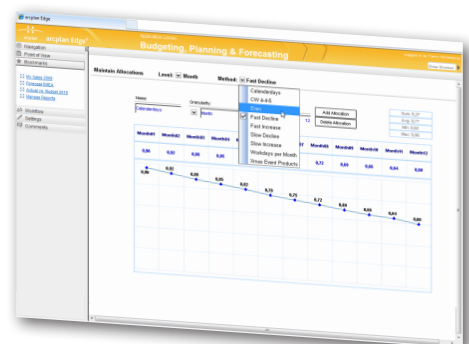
arcplan Edge

arcplan Edge

Budgeting, Planning & Forecasting

Navigation

Point of View

Bookmarks

My Sales 2008

Forecast EMEA

Actual vs. Budget 2013

Manage Reports

Workflow

Settings

Comments

Maintain Allocations

Level: Month

Method: Fast Decline

Calendardays

CW 4-4-5

Even

Fast Decline

Fast Increase

Slow Decline

Slow Increase

Workdays per Month

Xmas Event Products

Name

Calendardays

Granularity

Month

Add Allocation

Delete Allocation

| Month01 | Month02 | Month03 | Month04 | Month05 | Month06 | Month07 | Month08 | Month09 | Month10 | Month11 | Month12 |
|---|---|---|---|---|---|---|---|---|---|---|---|
| 0,06 | 0,02 | 0,06 | 0,06 | | | | 0,72 | 0,69 | 0,66 | 0,64 | 0,06 |

0,96 0,92 0,89 0,86 0,83 0,78 0,75 0,72 0,69 0,66 0,61 0,60